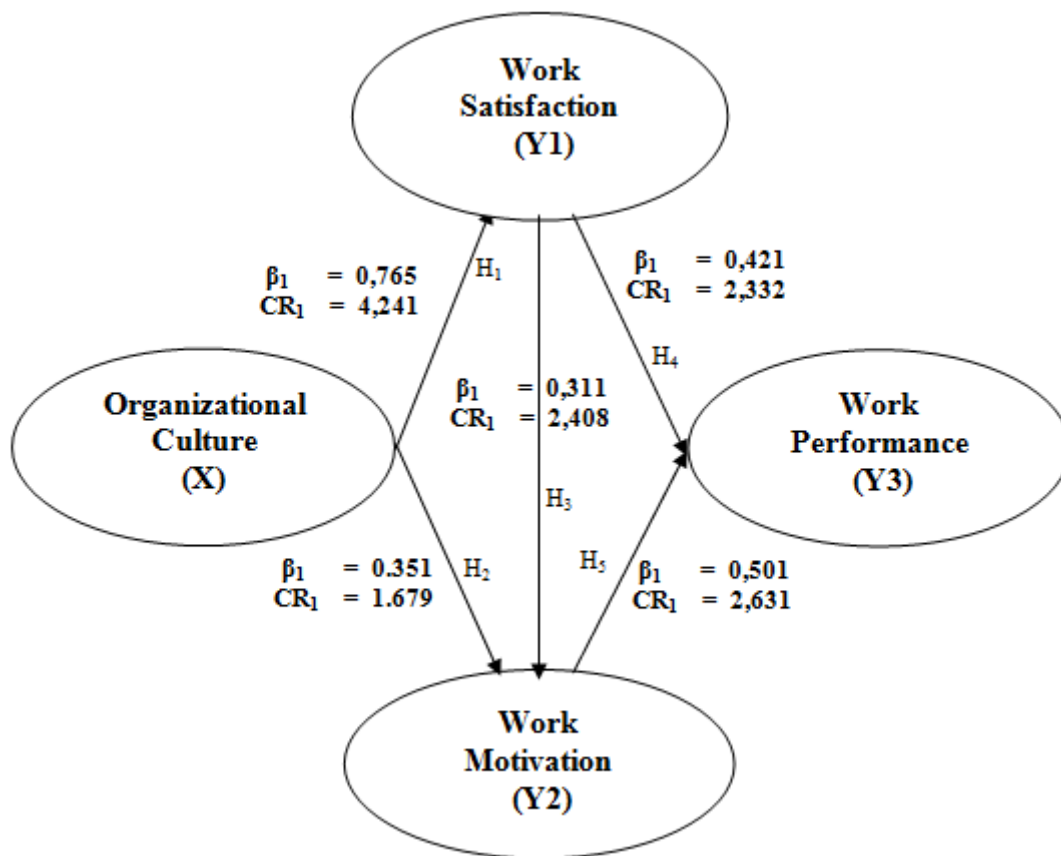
Work Satisfaction (Y1)

$\beta_1$ = 0,765
$CR_1$ = 4,241

$H_1$

$\beta_1$ = 0,421
$CR_1$ = 2,332

$H_4$

Organizational Culture (X)

$\beta_1$ = 0,311
$CR_1$ = 2,408

Work Performance (Y3)

$H_3$

$\beta_1$ = 0.351
$CR_1$ = 1.679

$H_2$

$H_5$

$\beta_1$ = 0,501
$CR_1$ = 2,631

Work Motivation (Y2)